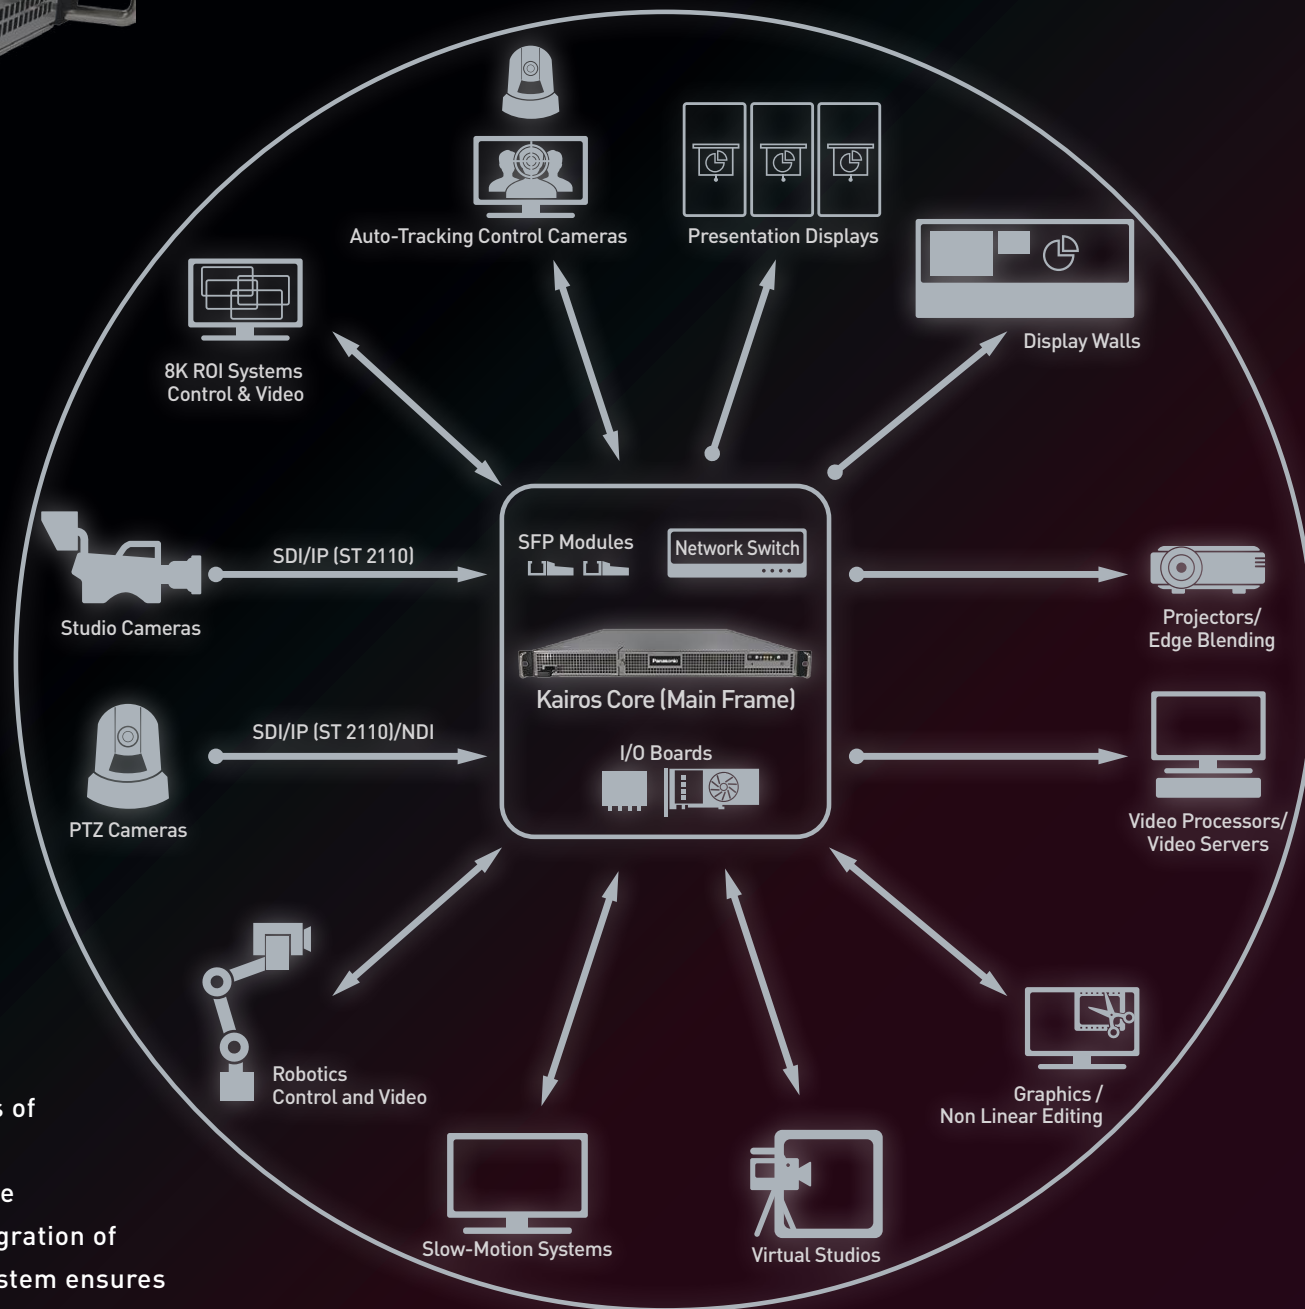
Auto-Tracking Control Cameras

Presentation Displays

Display Walls

8K ROI Systems Control & Video

SDI/IP (ST 2110)

SFP Modules

Network Switch

Studio Cameras

Projectors/ Edge Blending

Kairos Core (Main Frame)

SDI/IP (ST 2110)/NDI

I/O Boards

PTZ Cameras

Video Processors/ Video Servers

Robotics Control and Video

Graphics / Non Linear Editing

Slow-Motion Systems

Virtual Studios

s of

e

gration of

stem ensures